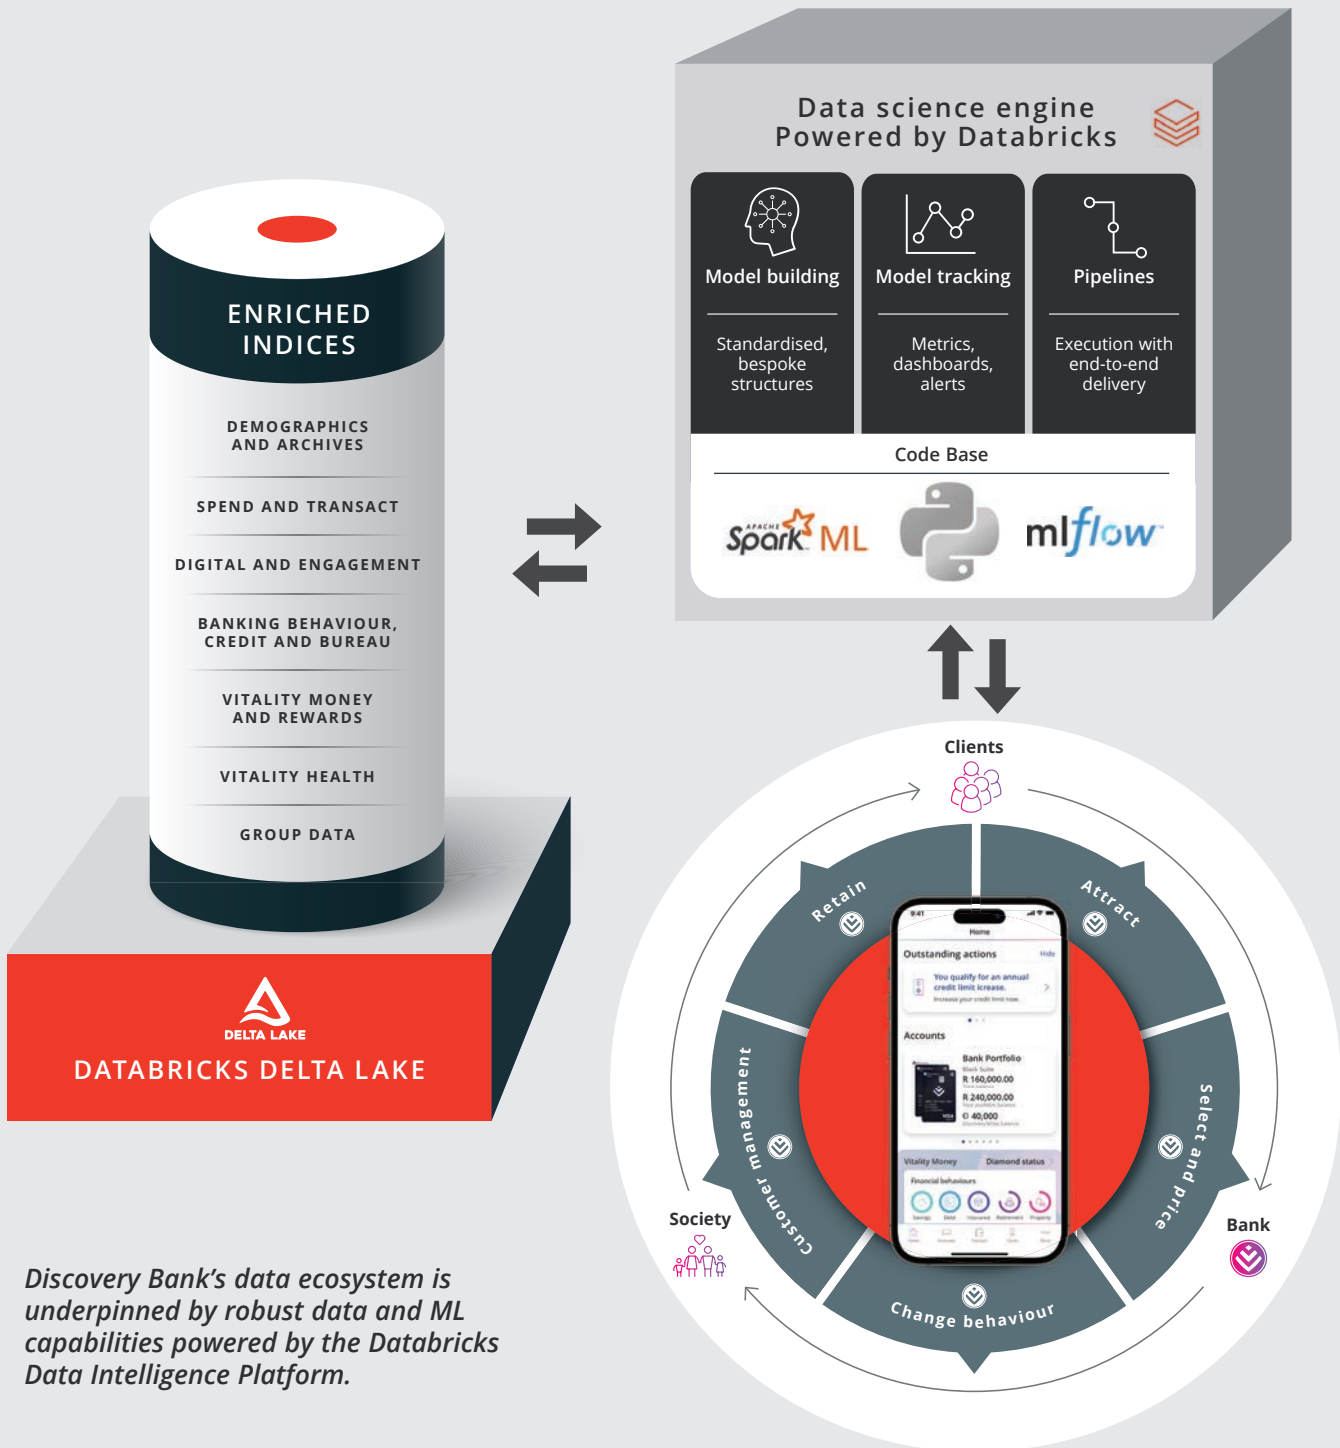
ENRICHED INDICES

DEMOGRAPHICS AND ARCHIVES

SPEND AND TRANSACT

DIGITAL AND ENGAGEMENT

BANKING BEHAVIOUR, CREDIT AND BUREAU

VITALITY MONEY AND REWARDS

VITALITY HEALTH

GROUP DATA

DELTA LAKE

DATABRICKS DELTA LAKE

Data science engine
Powered by Databricks

Model building

Standardised, bespoke structures

Model tracking

Metrics, dashboards, alerts

Pipelines

Execution with end-to-end delivery

Code Base

APACHE Spark ML

mlflow

Clients

Attract

Select and price

Bank

Change behaviour

Customer management

Society

Retain

Home

Outstanding actions

You qualify for an annual credit limit icrease.

Accounts

Bank Portfolio

R 160,000.00

R 240,000.00

40,000

Vitality Money

Diamond status

Financial behaviours

Discovery Bank's data ecosystem is underpinned by robust data and ML capabilities powered by the Databricks Data Intelligence Platform.